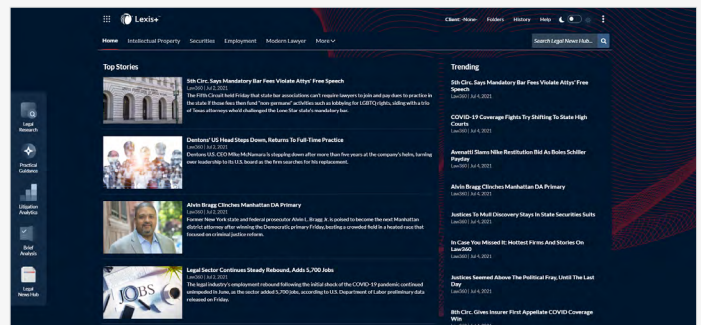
Lexis+

Client: -None- Folders History Help

Home Intellectual Property Securities Employment Modern Lawyer More

Search Legal News Hub...

Legal Research

Practical Guidance

Litigation Analytics

Brief Analysis

Legal News Hub

Top Stories

5th Circ. Says Mandatory Bar Fees Violate Attys' Free Speech
Law360 | Jul 2, 2021
The Fifth Circuit held Friday that state bar associations can't require lawyers to join and pay dues to practice in the state if those fees then fund "non-germane" activities such as lobbying for LGBTQ rights, siding with a trio of Texas attorneys who'd challenged the Lone Star state's mandatory bar.

Dentons' US Head Steps Down, Returns To Full-Time Practice
Law360 | Jul 2, 2021
Dentons U.S. CEO Mike McNamara is stepping down after more than five years at the company's helm, turning over leadership to its U.S. board as the firm searches for his replacement.

Alvin Bragg Clinches Manhattan DA Primary
Law360 | Jul 2, 2021
Former New York state and federal prosecutor Alvin L. Bragg Jr. is poised to become the next Manhattan district attorney after winning the Democratic primary Friday, besting a crowded field in a heated race that focused on criminal justice reform.

Legal Sector Continues Steady Rebound, Adds 5,700 Jobs
Law360 | Jul 2, 2021
The legal industry's employment rebound following the initial shock of the COVID-19 pandemic continued unimpeded in June, as the sector added 5,700 jobs, according to U.S. Department of Labor preliminary data released on Friday.

Trending

5th Circ. Says Mandatory Bar Fees Violate Attys' Free Speech
Law360 | Jul 4, 2021

COVID-19 Coverage Fights Try Shifting To State High Courts
Law360 | Jul 4, 2021

Avenatti Slams Nike Restitution Bid As Boies Schiller Payday
Law360 | Jul 4, 2021

Alvin Bragg Clinches Manhattan DA Primary
Law360 | Jul 4, 2021

Justices To Mull Discovery Stays In State Securities Suits
Law360 | Jul 4, 2021

In Case You Missed It: Hottest Firms And Stories On Law360
Law360 | Jul 4, 2021

Justices Seemed Above The Political Fray, Until The Last Day
Law360 | Jul 4, 2021

8th Circ. Gives Insurer First Appellate COVID Coverage Win